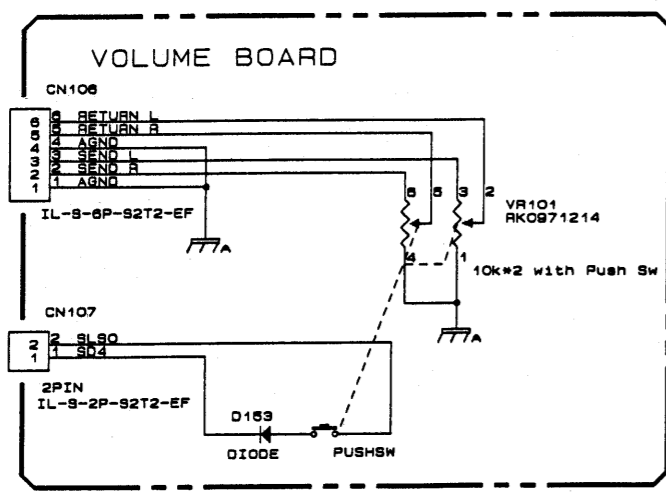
VOLUME BOARD

CN106

6 6 RETURN L
5 5 RETURN R
4 4 AGND
3 3 SEND L
2 2 SEND R
1 1 AGND

IL-S-6P-S2T2-EF

A

6 5 3 2

VR101
RK0971214

4 1

10k*2 with Push Sw

A

CN107

2 2 SLSO
1 1 SD4

2PIN
IL-S-2P-S2T2-EF

D153
DIODE

PUSHSW